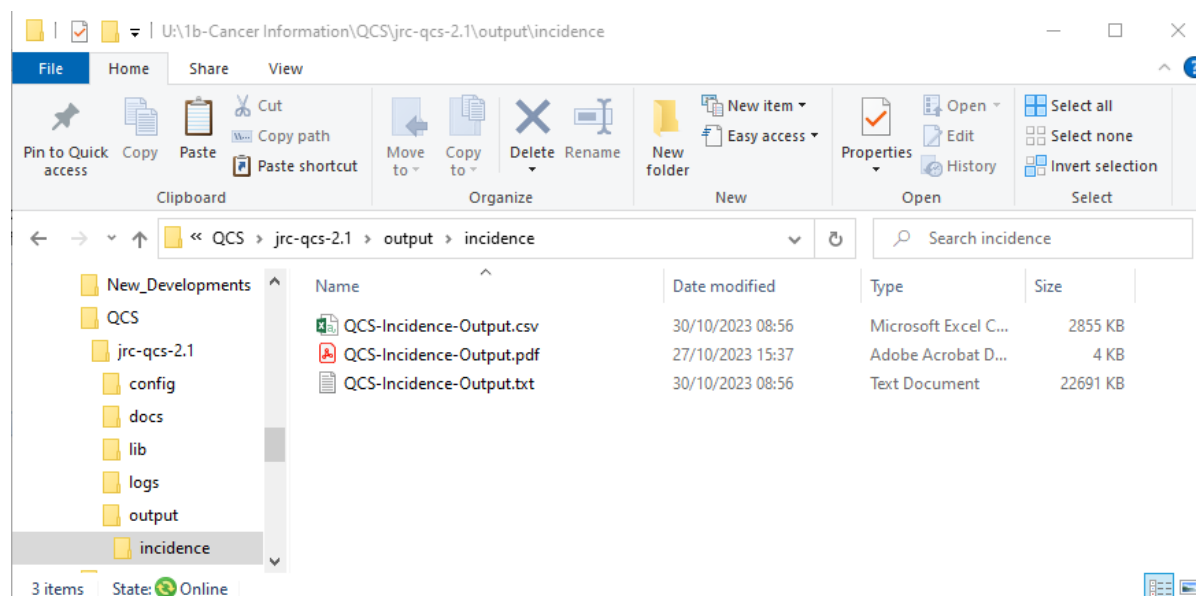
U:\1b-Cancer Information\QCS\jrc-qcs-2.1\output\incidence

File Home Share View

Pin to Quick access Copy Paste Cut Copy path Paste shortcut
Clipboard

Move to Copy to Delete Rename
Organize

New folder New item Easy access
New

Properties Open Edit History
Open

Select all Select none Invert selection
Select

« QCS › jrc-qcs-2.1 › output › incidence

Search incidence

New_Developments
QCS
jrc-qcs-2.1
config
docs
lib
logs
output
incidence

| Name | Date modified | Type | Size |
|---|---|---|---|
| QCS-Incidence-Output.csv | 30/10/2023 08:56 | Microsoft Excel C... | 2855 KB |
| QCS-Incidence-Output.pdf | 27/10/2023 15:37 | Adobe Acrobat D... | 4 KB |
| QCS-Incidence-Output.txt | 30/10/2023 08:56 | Text Document | 22691 KB |

3 items State: Online